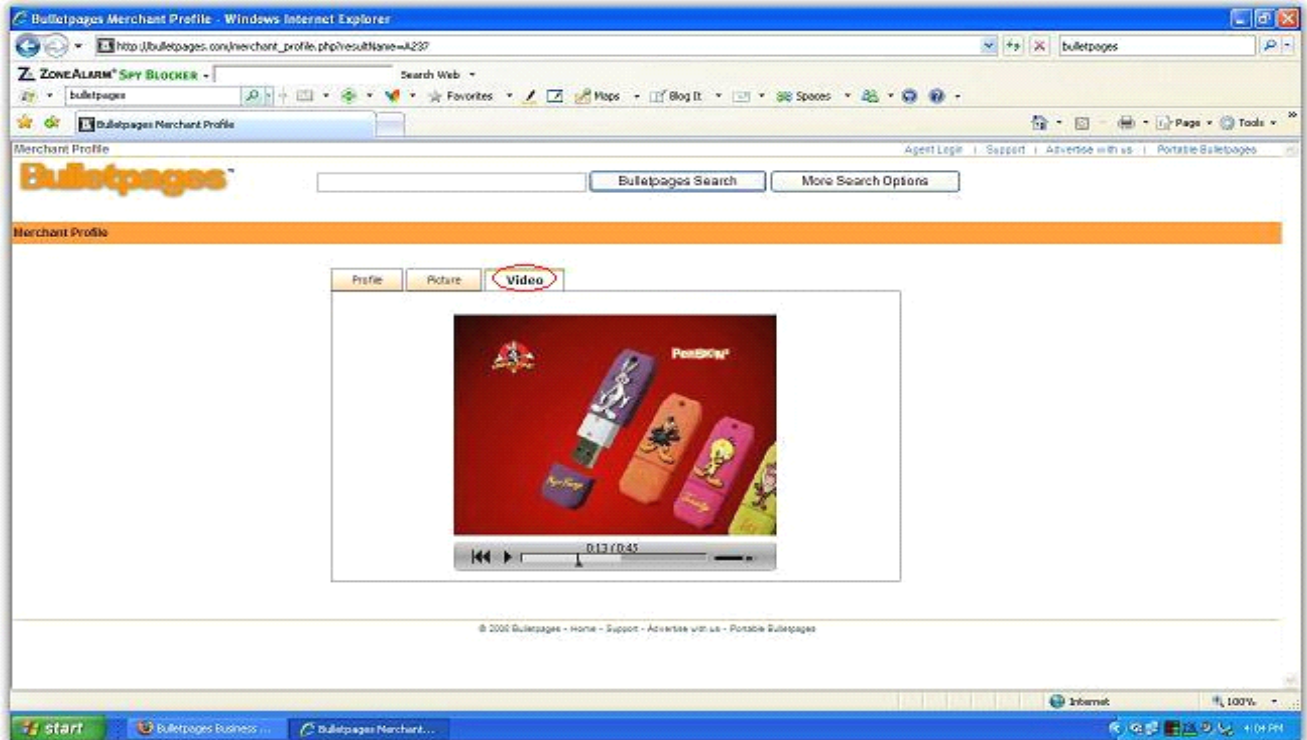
Bulletpages Merchant Profile - Windows Internet Explorer

http://bulletpages.com/merchant_profile.php?resultName=A237

bulletpages

ZoneAlarm Spy Blocker

Search Web

bulletpages

Favorites

Maps

Blog It

Spaces

Bulletpages Merchant Profile

Page

Tools

Merchant Profile

Agent Login | Support | Advertise with us | Portable Bulletpages

Bulletpages

Bulletpages Search

More Search Options

Merchant Profile

Profile

Picture

Video

PenSKIN

0:13 / 0:45

© 2008 Bulletpages - Home - Support - Advertise with us - Portable Bulletpages

Internet

100%

start

Bulletpages Business ...

Bulletpages Merchant...

4:04 PM